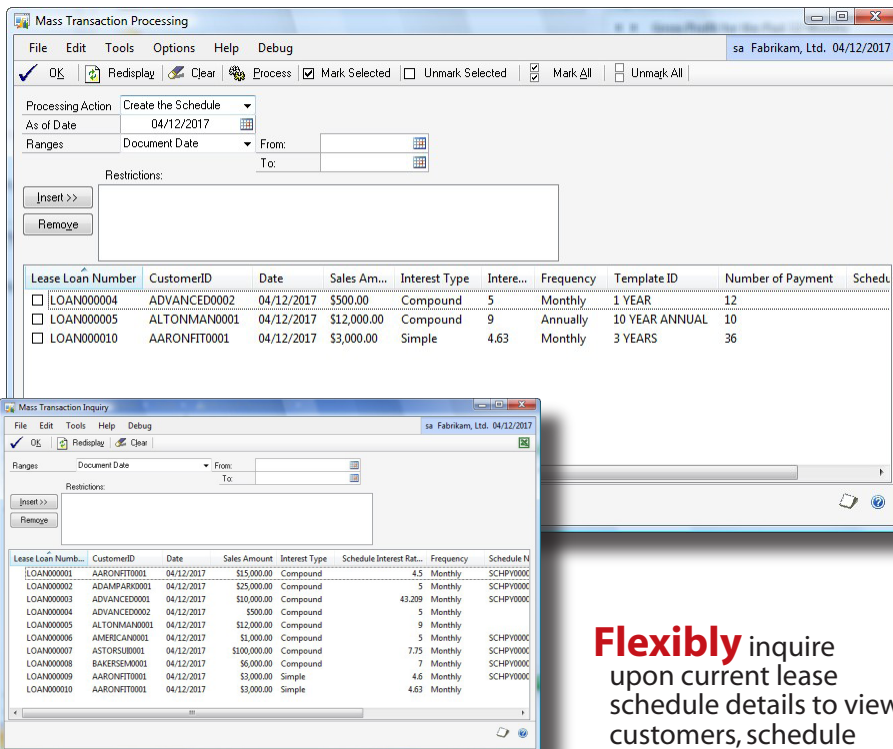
Mass Transaction Processing

File Edit Tools Options Help Debug

sa Fabrikam, Ltd. 04/12/2017

OK Redisplay Clear Process Mark Selected Unmark Selected Mark All Unmark All

Processing Action Create the Schedule
As of Date 04/12/2017
Ranges Document Date
From:
To:
Restrictions:
Insert >>
Remove

| Lease Loan Number | CustomerID | Date | Sales Am... | Interest Type | Intere... | Frequency | Template ID | Number of Payment | Schedu |
|---|---|---|---|---|---|---|---|---|---|
| LOAN000004 | ADVANCED0002 | 04/12/2017 | $500.00 | Compound | 5 | Monthly | 1 YEAR | 12 | |
| LOAN000005 | ALTONMAN0001 | 04/12/2017 | $12,000.00 | Compound | 9 | Annually | 10 YEAR ANNUAL | 10 | |
| LOAN000010 | AARONFIT0001 | 04/12/2017 | $3,000.00 | Simple | 4.63 | Monthly | 3 YEARS | 36 | |

Mass Transaction Inquiry

File Edit Tools Help Debug

sa Fabrikam, Ltd. 04/12/2017

OK Redisplay Clear

Ranges Document Date
From:
To:
Restrictions:
Insert >>
Remove

| Lease Loan Numb... | CustomerID | Date | Sales Amount | Interest Type | Schedule Interest Rat... | Frequency | Schedule N |
|---|---|---|---|---|---|---|---|
| LOAN000001 | AARONFIT0001 | 04/12/2017 | $15,000.00 | Compound | 4.5 | Monthly | SCHPY000C |
| LOAN000002 | ADAMPARK0001 | 04/12/2017 | $25,000.00 | Compound | 5 | Monthly | SCHPY000C |
| LOAN000003 | ADVANCED0001 | 04/12/2017 | $10,000.00 | Compound | 43.209 | Monthly | SCHPY000C |
| LOAN000004 | ADVANCED0002 | 04/12/2017 | $500.00 | Compound | 5 | Monthly | |
| LOAN000005 | ALTONMAN0001 | 04/12/2017 | $12,000.00 | Compound | 9 | Monthly | |
| LOAN000006 | AMERICAN0001 | 04/12/2017 | $1,000.00 | Compound | 5 | Monthly | SCHPY000C |
| LOAN000007 | ASTORSUI0001 | 04/12/2017 | $100,000.00 | Compound | 7.75 | Monthly | SCHPY000C |
| LOAN000008 | BAKERSEM0001 | 04/12/2017 | $6,000.00 | Compound | 7 | Monthly | SCHPY000C |
| LOAN000009 | AARONFIT0001 | 04/12/2017 | $3,000.00 | Simple | 4.6 | Monthly | SCHPY000C |
| LOAN000010 | AARONFIT0001 | 04/12/2017 | $3,000.00 | Simple | 4.63 | Monthly | |

Flexibly inquire upon current lease schedule details to view customers, schedule